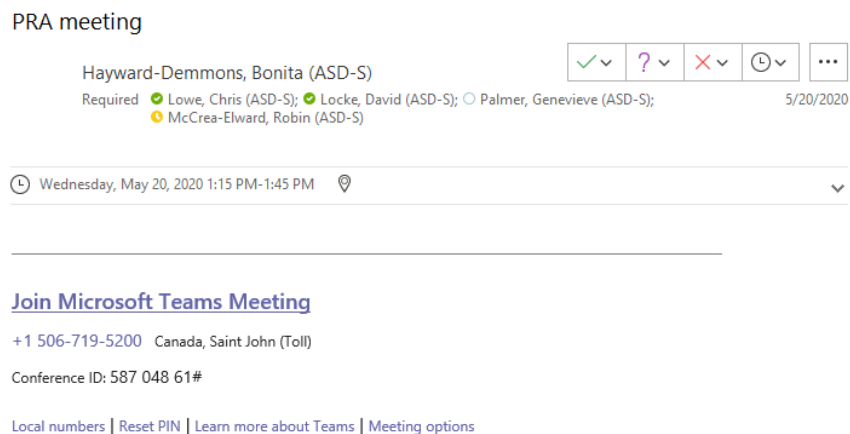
PRA meeting

Hayward-Demmons, Bonita (ASD-S)

Required Lowe, Chris (ASD-S); Locke, David (ASD-S); Palmer, Genevieve (ASD-S); McCrea-Elward, Robin (ASD-S)

5/20/2020

Wednesday, May 20, 2020 1:15 PM-1:45 PM

Join Microsoft Teams Meeting

+1 506-719-5200 Canada, Saint John (Toll)

Conference ID: 587 048 61#

Local numbers | Reset PIN | Learn more about Teams | Meeting options